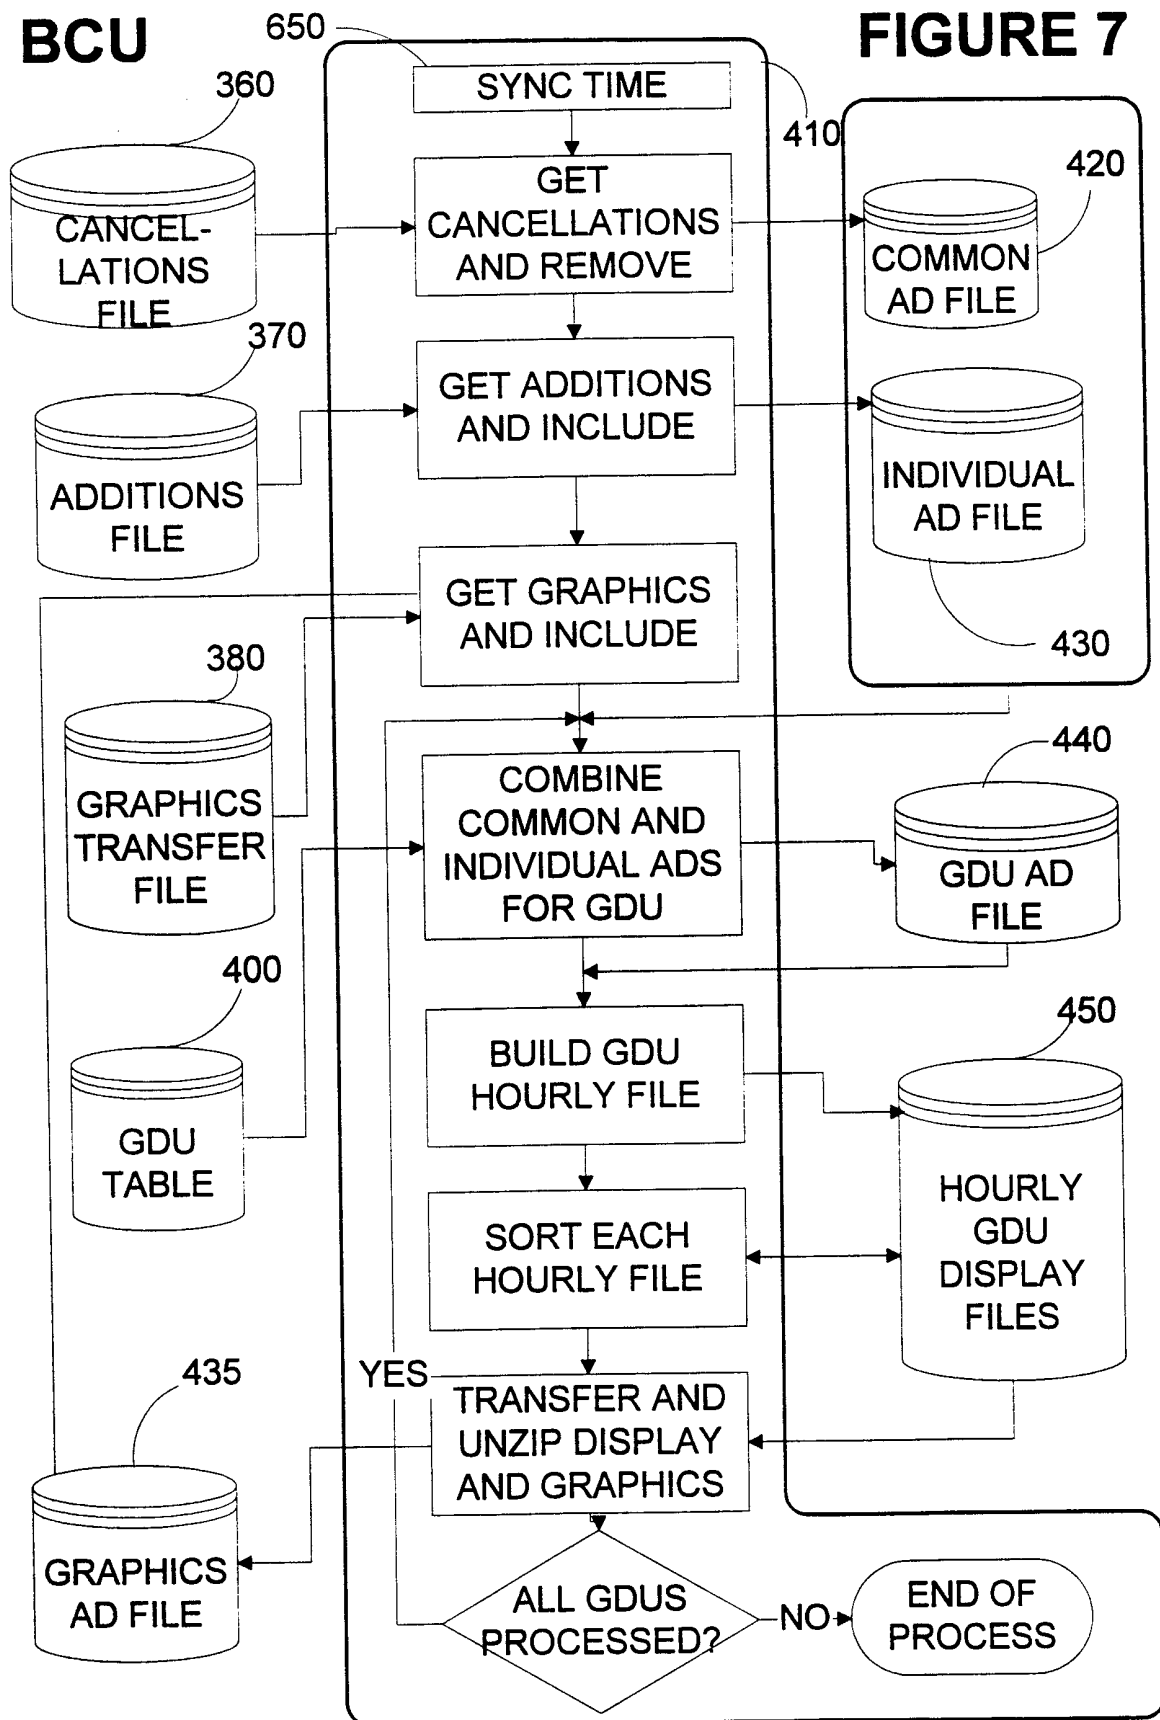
BCU

650

FIGURE 7

SYNC TIME

410

360

CANCELLATIONS FILE

GET CANCELLATIONS AND REMOVE

420

COMMON AD FILE

370

ADDITIONS FILE

GET ADDITIONS AND INCLUDE

INDIVIDUAL AD FILE

GET GRAPHICS AND INCLUDE

430

380

GRAPHICS TRANSFER FILE

COMBINE COMMON AND INDIVIDUAL ADS FOR GDU

440

GDU AD FILE

400

GDU TABLE

BUILD GDU HOURLY FILE

450

HOURLY GDU DISPLAY FILES

SORT EACH HOURLY FILE

435

YES

TRANSFER AND UNZIP DISPLAY AND GRAPHICS

GRAPHICS AD FILE

ALL GDUS PROCESSED?

NO

END OF PROCESS